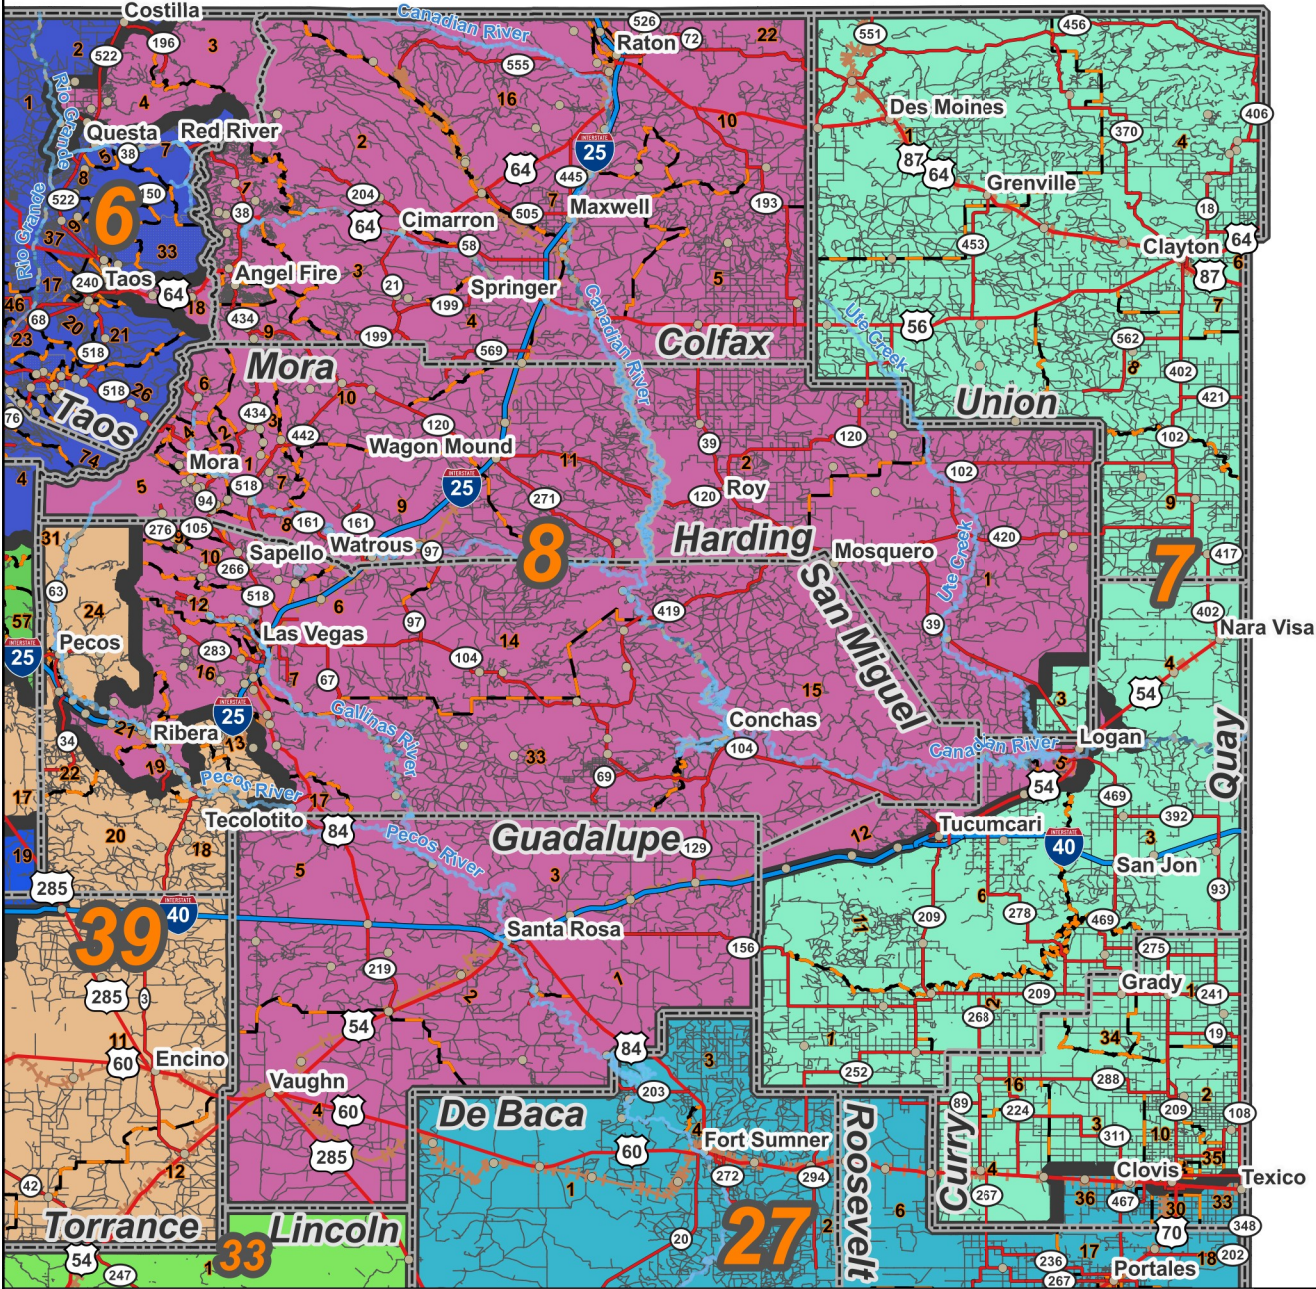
Costilla
Canadian River
526
Raton
72
22
551
456
196
3
2
522
555
Rio Grande
1
4
16
Des Moines
406
Questa
Red River
10
370
38
7
2
5
25
1
4
8
6
150
64
445
Maxwell
87
64
Grenville
18
522
204
7
Rio Grande
9
37
33
38
64
505
193
Clayton
64
240
Taos
Angel Fire
3
Cimarron
58
453
17
64
18
21
Springer
87
6
46
199
5
7
68
20
434
9
4
56
Ute Creek
23
21
199
569
Canadian River
Colfax
562
518
Mora
8
402
6
518
26
10
Union
421
76
Taos
434
3
120
102
74
442
Wagon Mound
11
39
120
2
Mora
7
102
9
4
518
25
Roy
5
94
120
271
9
2
161
161
Harding
Mosquero
420
417
276
105
31
10
Sapello
Watrous
97
8
7
266
San Miguel
Ute Creek
57
63
518
6
1
24
12
419
402
Nara Visa
Pecos
97
39
Las Vegas
25
283
14
4
16
104
7
67
54
25
15
3
27
Ribera
Gallinas River
Conchas
Quay
34
Logan
13
104
Canadian River
5
22
19
33
Pecos River
69
54
469
17
17
Tecolotito
12
Tucumcari
392
20
84
Pecos River
Guadalupe
129
3
18
40
San Jon
19
5
3
285
6
93
40
209
278
39
11
469
Santa Rosa
156
275
1
219
285
3
Grady
241
2
209
11
268
2
19
54
1
60
Encino
84
3
34
252
288
Vaughn
4
203
16
2
60
De Baca
89
224
209
108
3
10
Fort Sumner
Roosevelt
311
285
35
12
60
272
294
Curry
Clovis
Texico
42
1
4
267
36
467
30
33
6
70
1
27
2
Torrance
Lincoln
20
348
54
33
17
236
202
Portales
247
1
267
18